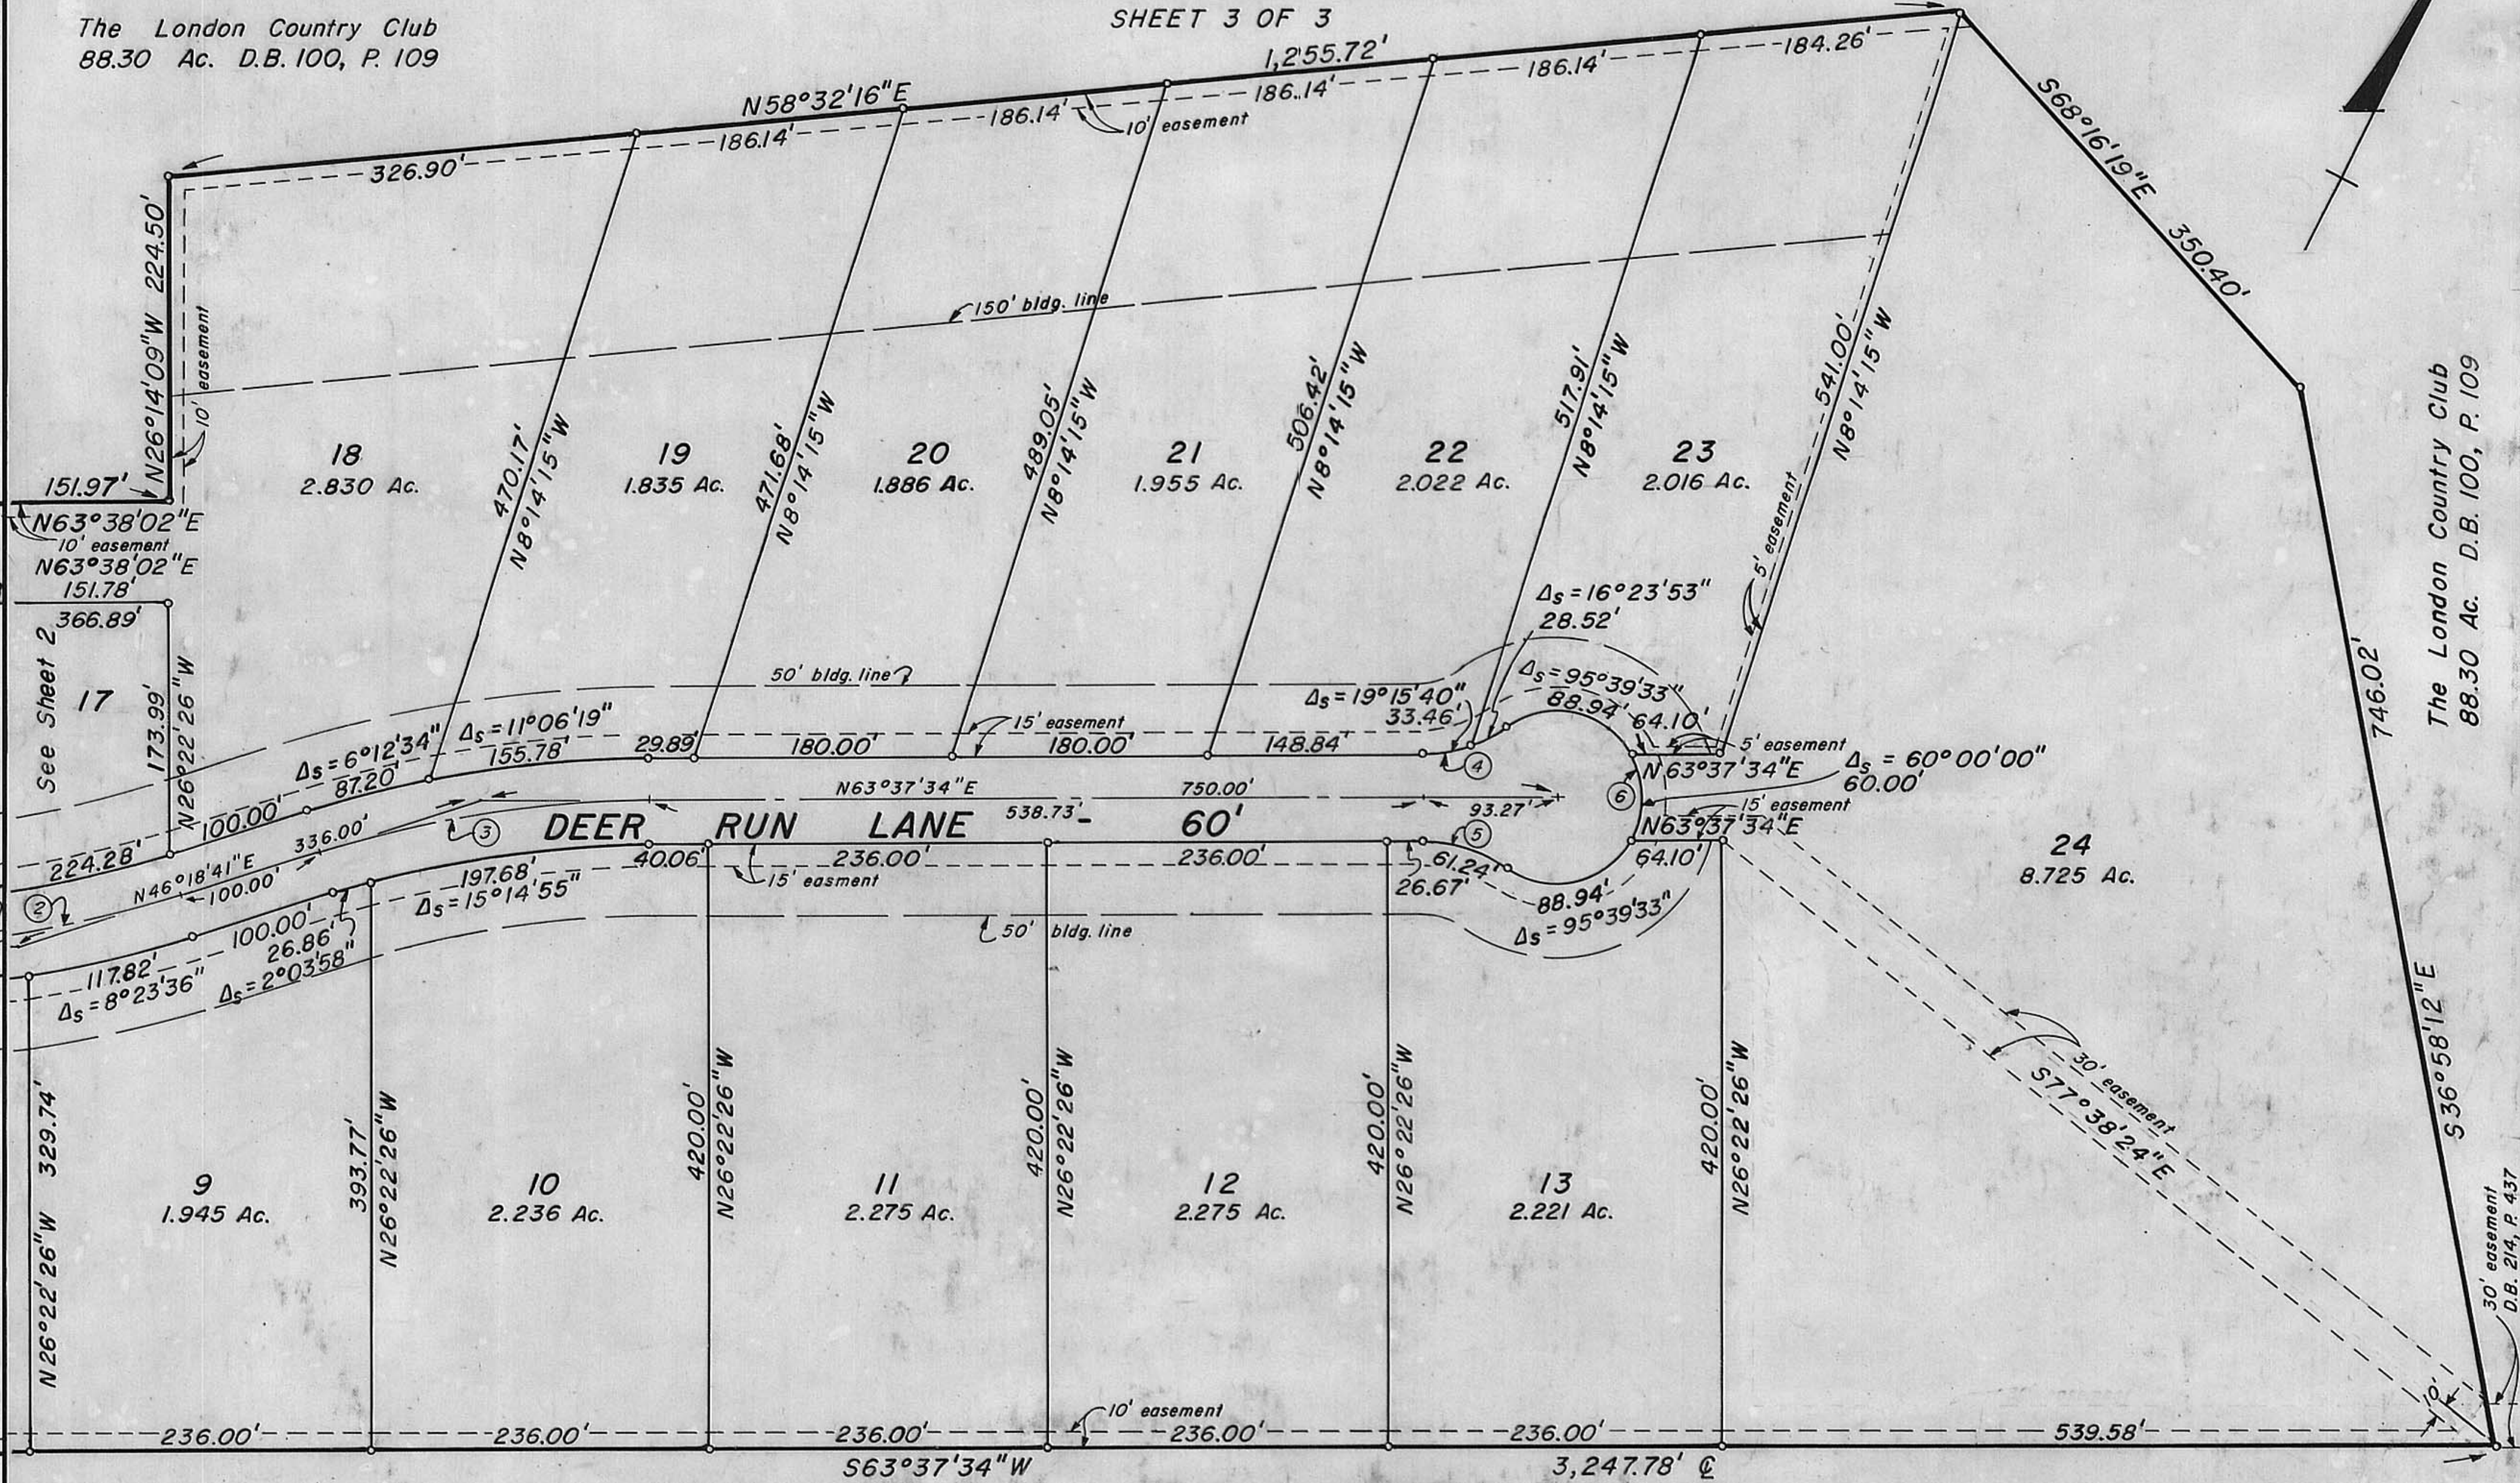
The London Country Club
88.30 Ac. D.B. 100, P. 109

SHEET 3 OF 3

1,255.72'
N58°32'16"E
326.90'
186.14'
186.14'
186.14'
186.14'
184.26'
10' easement
S68°16'19"E 350.40'

N26°14'09"W 224.50'
10' easement
151.97'
N63°38'02"E
10' easement
N63°38'02"E
151.78'
366.89'

150' bldg. line

18
2.830 Ac.
470.17'
N8°14'15"W
19
1.835 Ac.
471.68'
N8°14'15"W
20
1.886 Ac.
489.05'
N8°14'15"W
21
1.955 Ac.
506.42'
N8°14'15"W
22
2.022 Ac.
517.91'
N8°14'15"W
23
2.016 Ac.
541.00'
N8°14'15"W
5' easement

The London Country Club
88.30 Ac. D.B. 100, P. 109
746.02'
S36°58'12"E

See Sheet 2
17
173.99'
N26°22'26"W

$\Delta_s = 16°23'53"$
28.52'
$\Delta_s = 95°39'33"$
88.94'
64.10'
$\Delta_s = 19°15'40"$
33.46'
50' bldg. line
15' easement
5' easement
$\Delta_s = 6°12'34"$
87.20'
$\Delta_s = 11°06'19"$
155.78'
29.89'
180.00'
180.00'
148.84'
④
⑥
N63°37'34"E
$\Delta_s = 60°00'00"$
60.00'
15' easement
N63°37'34"E
750.00'
100.00'
538.73'
93.27'
③
DEER RUN LANE - 60'
336.00'
224.28'
⑤
40.06
236.00'
236.00'
61.24'
26.67'
64.10'
N63°37'34"E
15' easement
N46°18'41"E
100.00'
②
197.68'
$\Delta_s = 15°14'55"$
88.94'
$\Delta_s = 95°39'33"$
24
8.725 Ac.
50' bldg. line
100.00'
26.86'
117.82'
$\Delta_s = 8°23'36"$
$\Delta_s = 2°03'58"$

30' easement
S77°38'24"E

329.74
N26°22'26"W
9
1.945 Ac.
393.77'
N26°22'26"W
10
2.236 Ac.
420.00'
N26°22'26"W
11
2.275 Ac.
420.00'
N26°22'26"W
12
2.275 Ac.
420.00'
N26°22'26"W
13
2.221 Ac.
420.00'
N26°22'26"W

30' easement
D.B. 214, P. 437
10'
10' easement
236.00'
236.00'
236.00'
236.00'
236.00'
539.58'
S63°37'34"W
3,247.78' ℄